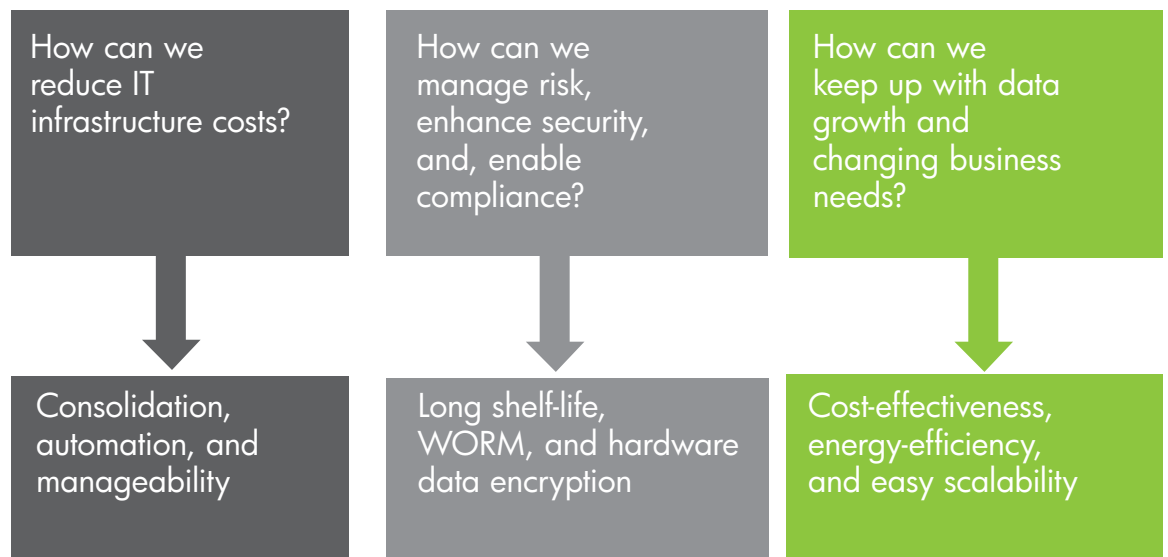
How can we reduce IT infrastructure costs?

Consolidation, automation, and manageability

How can we manage risk, enhance security, and, enable compliance?

Long shelf-life, WORM, and hardware data encryption

How can we keep up with data growth and changing business needs?

Cost-effectiveness, energy-efficiency, and easy scalability